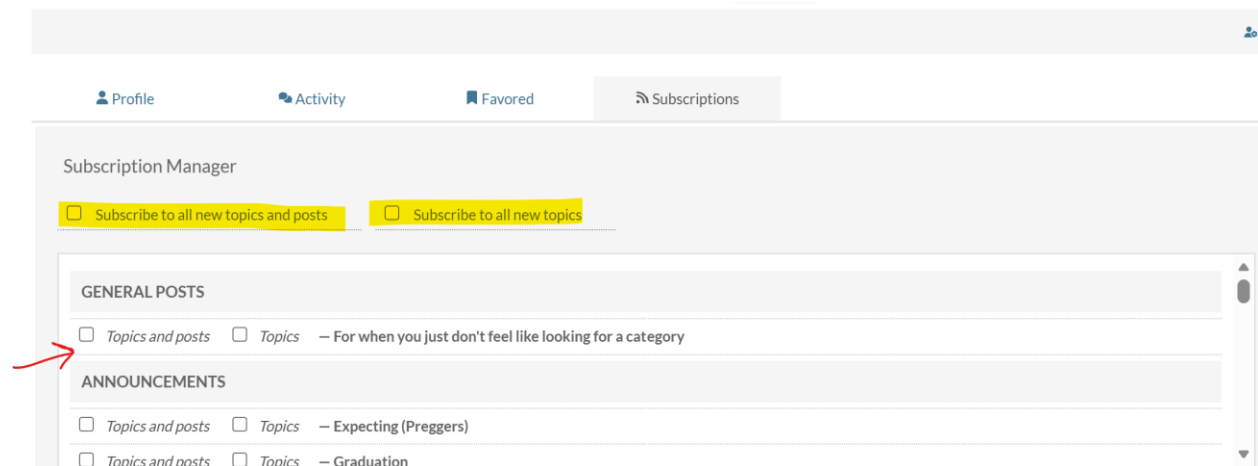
Profile Activity Favored Subscriptions

Subscription Manager

Subscribe to all new topics and posts Subscribe to all new topics

GENERAL POSTS

Topics and posts Topics — For when you just don't feel like looking for a category

ANNOUNCEMENTS

Topics and posts Topics — Expecting (Preggers)

Topics and posts Topics — Graduation